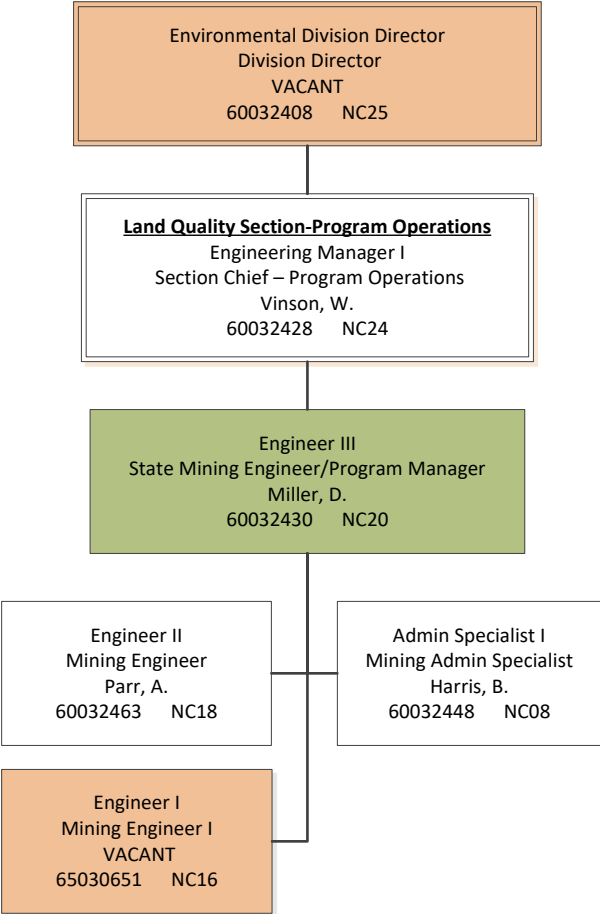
Environmental Division Director
Division Director
VACANT
60032408 NC25

Land Quality Section-Program Operations
Engineering Manager I
Section Chief – Program Operations
Vinson, W.
60032428 NC24

Engineer III
State Mining Engineer/Program Manager
Miller, D.
60032430 NC20

Engineer II
Mining Engineer
Parr, A.
60032463 NC18

Admin Specialist I
Mining Admin Specialist
Harris, B.
60032448 NC08

Engineer I
Mining Engineer I
VACANT
65030651 NC16